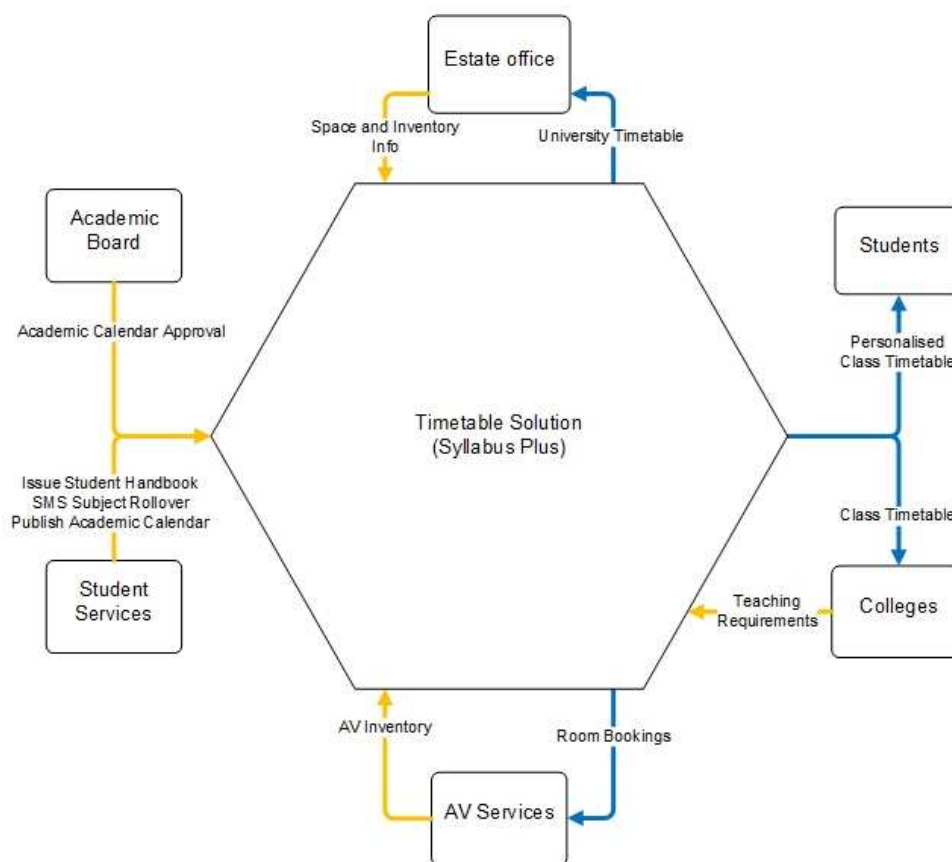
Estate office

Space and Inventory Info

University Timetable

Academic Board

Students

Academic Calendar Approval

Personalised Class Timetable

Timetable Solution (Syllabus Plus)

Issue Student Handbook
SMS Subject Rollover
Publish Academic Calendar

Class Timetable

Student Services

Teaching Requirements

Colleges

AV Inventory

Room Bookings

AV Services